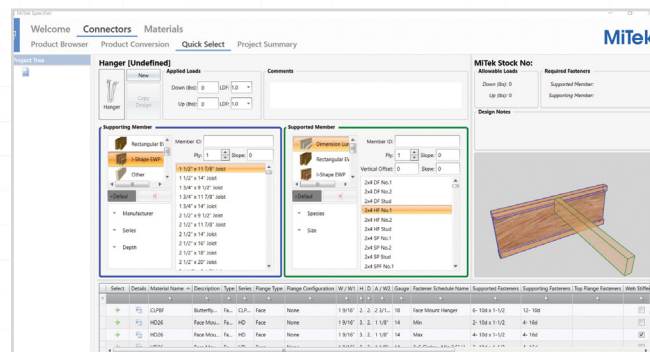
MiTek Specifier

Welcome Connectors Materials

Product Browser Product Conversion Quick Select Project Summary

MiTek

Project Tree

Hanger [Undefined]

New

Hanger

Copy Design

Applied Loads

Down (lbs): 0 LDF: 1.0

Up (lbs): 0 LDF: 1.0

Comments

MiTek Stock No:

Allowable Loads

Down (lbs): 0

Up (lbs): 0

Required Fasteners

Supported Member:

Supporting Member:

Design Notes

Supporting Member

Rectangular E

I-Shape EWP

Other

<Default

Manufacturer

Series

Depth

Member ID:

Ply: 1 Slope: 0

1-1/2" x 11 7/8" Joist
1 1/2" x 14" Joist
1 3/4" x 9 1/2" Joist
1 3/4" x 11 7/8" Joist
1 3/4" x 14" Joist
2 1/2" x 9 1/2" Joist
2 1/2" x 11 7/8" Joist
2 1/2" x 14" Joist
2 1/2" x 16" Joist
2 1/2" x 18" Joist
2 1/2" x 20" Joist

Supported Member

Dimension Lu

Rectangular EW

I-Shape EWP

<Default

Species

Size

Member ID:

Ply: 1 Slope: 0

Vertical Offset: 0 Skew: 0

2x4 DF No.1
2x4 DF No.2
2x4 DF Stud
2x4 HF No.1
2x4 HF No.2
2x4 HF Stud
2x4 SP No.1
2x4 SP No.2
2x4 SP Stud
2x4 SPF No.1

| Select | Details | Material Name | Description | Type | Series | Flange Type | Flange Configuration | W / W1 | H | D | A / W2 | Gauge | Fastener Schedule Name | Supported Fasteners | Supporting Fasteners | Top Flange Fasteners | Web Stiffen |
|---|---|---|---|---|---|---|---|---|---|---|---|---|---|---|---|---|---|
| | | CLPBF | Butterfly... | Fa... | CLP... | Face | None | 1 9/16" | 2. | 2. | 2 3/1... | 18 | Face Mount Hanger | 6- 10d x 1-1/2 | 12- 10d | | |
| | | HD26 | Face Mou... | Fa... | HD | Face | None | 1 9/16" | 3. | 2. | 1 1/8" | 14 | Min | 2- 10d x 1-1/2 | 4- 16d | | |
| | | HD26 | Face Mou... | Fa... | HD | Face | None | 1 9/16" | 3. | 2. | 1 1/8" | 14 | Max | 4- 10d x 1-1/2 | 4- 16d | | |